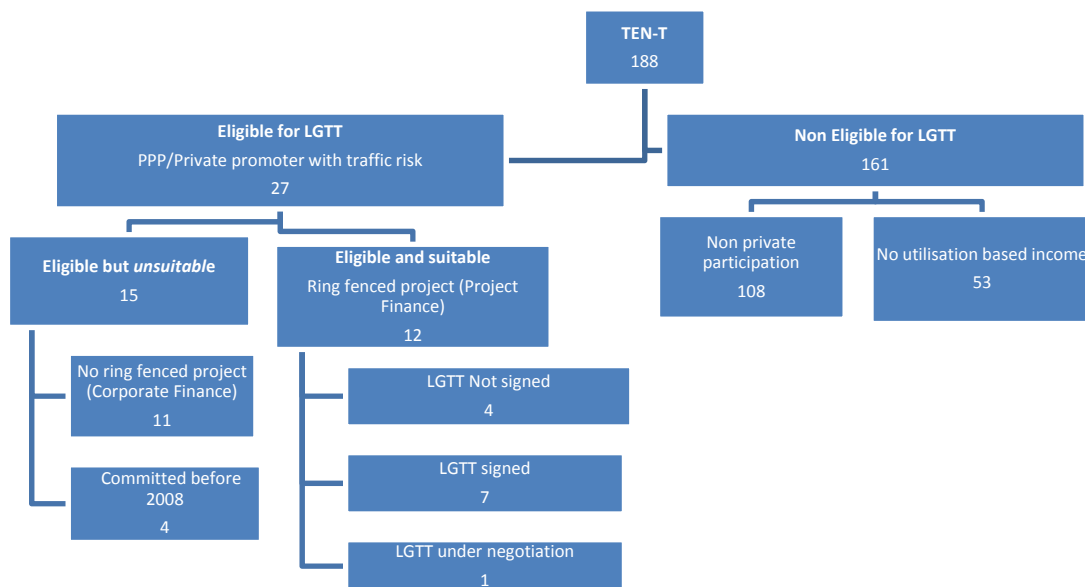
TEN-T
188

Eligible for LGTT
PPP/Private promoter with traffic risk
27

Non Eligible for LGTT
161

Eligible but *unsuitable*
15

Eligible and suitable
Ring fenced project (Project Finance)
12

Non private participation
108

No utilisation based income
53

No ring fenced project (Corporate Finance)
11

Committed before 2008
4

LGTT Not signed
4

LGTT signed
7

LGTT under negotiation
1